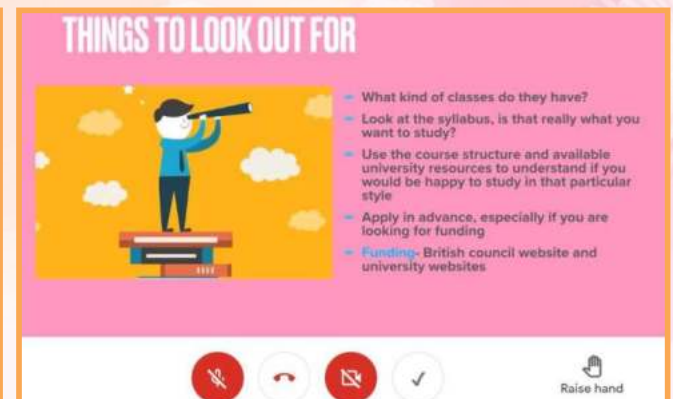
THINGS TO LOOK OUT FOR

- What kind of classes do they have?
- Look at the syllabus, is that really what you want to study?
- Use the course structure and available university resources to understand if you would be happy to study in that particular style
- Apply in advance, especially if you are looking for funding
- Funding- British council website and university websites

Raise hand